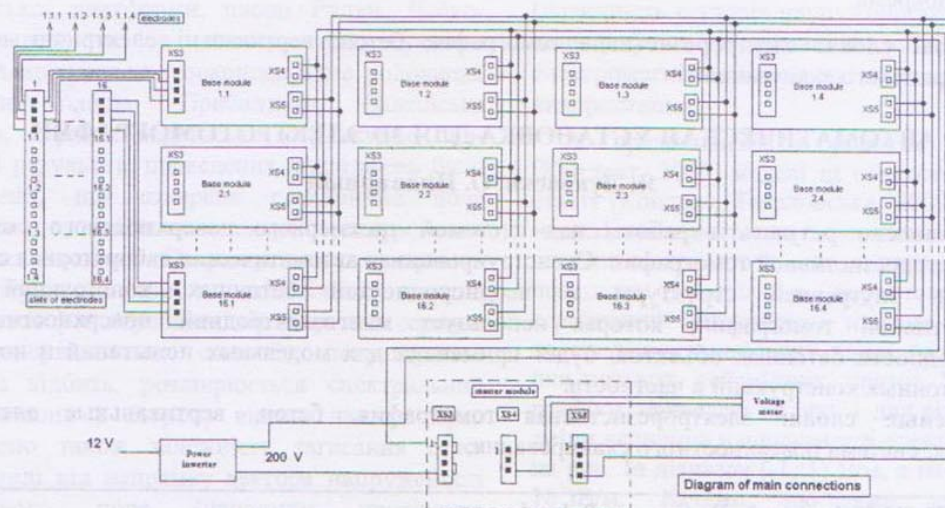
1.1.1 1.1.2 1.1.3 1.1.4 electrodes

1

16

1.2

16.2

1.4

16.4

slots of electrodes

XS3 Base module 1.1 XS4 XS5

XS3 Base module 1.2 XS4 XS5

XS3 Base module 1.3 XS4 XS5

XS3 Base module 1.4 XS4 XS5

XS3 Base module 2.1 XS4 XS5

XS3 Base module 2.2 XS4 XS5

XS3 Base module 2.3 XS4 XS5

XS3 Base module 2.4 XS4 XS5

XS3 Base module 16.1 XS4 XS5

XS3 Base module 16.2 XS4 XS5

XS3 Base module 16.3 XS4 XS5

XS3 Base module 16.4 XS4 XS5

master module

XS3 XS4 XS6

Voltage meter

12 V

Power inverter

200 V

Diagram of main connections